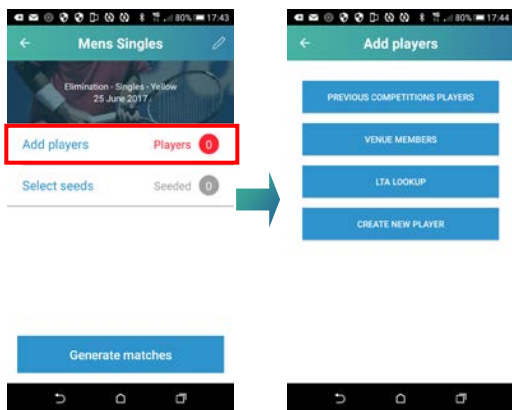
80% 17:43

Mens Singles

Elimination - Singles - Yellow
25 June 2017

Add players
Players 0

Select seeds
Seeded 0

Generate matches

80% 17:44

Add players

PREVIOUS COMPETITIONS PLAYERS

VENUE MEMBERS

LTA LOOKUP

CREATE NEW PLAYER